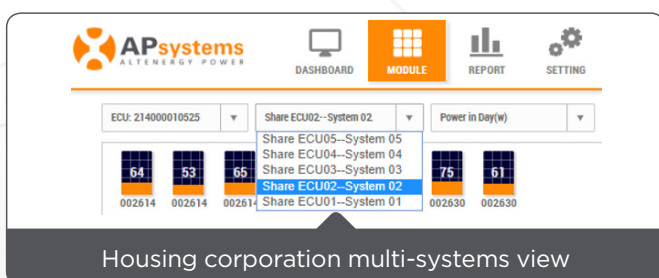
APsystems
ALTENERGY POWER

DASHBOARD
MODULE
REPORT
SETTING

ECU: 214000010525
Share ECU02--System 02
Power in Day(w)

Share ECU05--System 05
Share ECU04--System 04
Share ECU03--System 03
Share ECU02--System 02
Share ECU01--System 01

64
53
65
75
61
002614
002614
00261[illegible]
002630
002630

Housing corporation multi-systems view